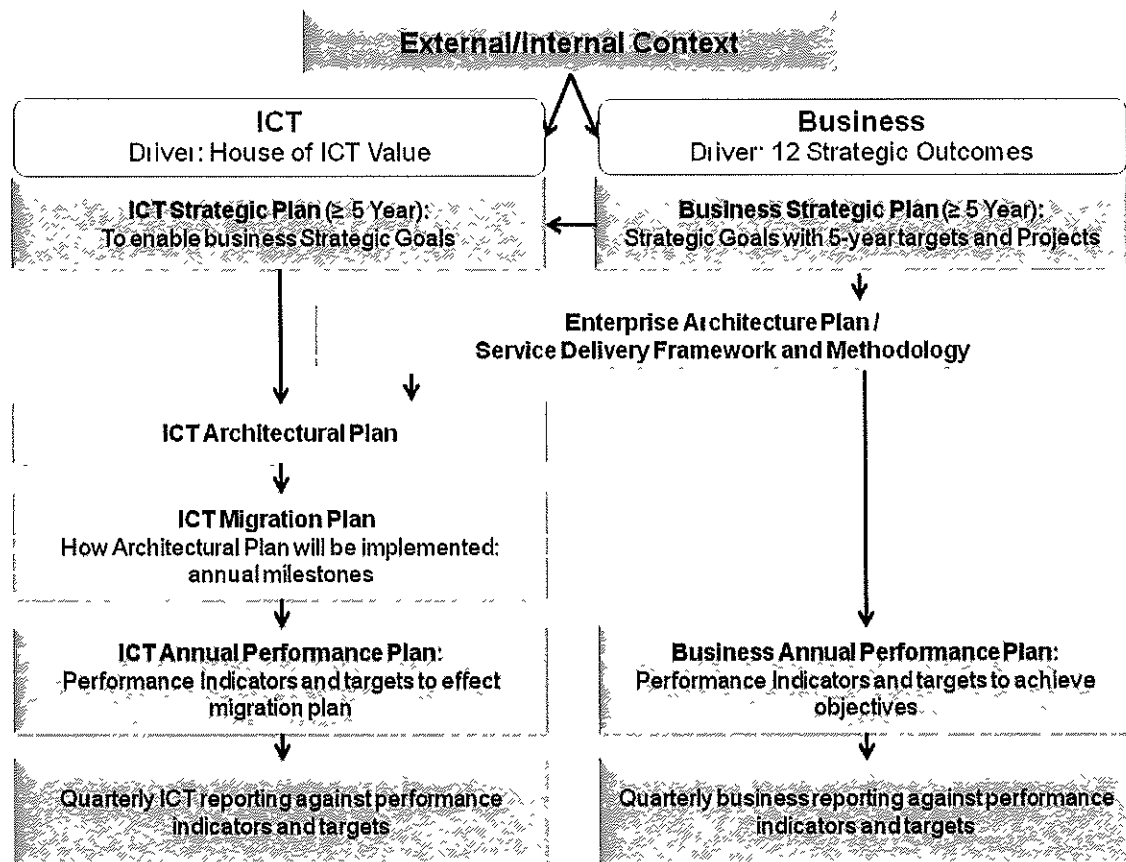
External/internal Context

ICT
Driver: House of ICT Value

Business
Driver: 12 Strategic Outcomes

ICT Strategic Plan (≥ 5 Year):
To enable business Strategic Goals

Business Strategic Plan (≥ 5 Year):
Strategic Goals with 5-year targets and Projects

Enterprise Architecture Plan / Service Delivery Framework and Methodology

ICT Architectural Plan

ICT Migration Plan
How Architectural Plan will be implemented: annual milestones

ICT Annual Performance Plan:
Performance Indicators and targets to effect migration plan

Business Annual Performance Plan:
Performance Indicators and targets to achieve objectives

Quarterly ICT reporting against performance indicators and targets

Quarterly business reporting against performance indicators and targets